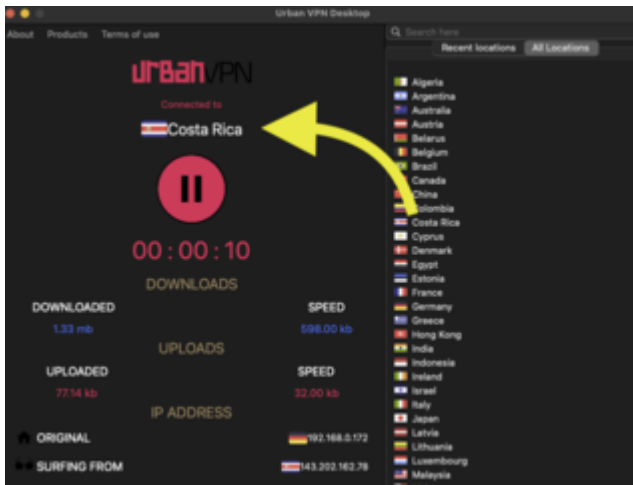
Urban VPN Desktop

About Products Terms of use

URBAN VPN

Connected to

Costa Rica

00 : 00 : 10

DOWNLOADS

DOWNLOADED 1.33 mb

SPEED 598.00 kb

UPLOADS

UPLOADED 77.14 kb

SPEED 32.00 kb

IP ADDRESS

ORIGINAL 192.168.0.172

SURFING FROM 143.202.162.78

Search here

Recent locations All Locations

Algeria
Argentina
Australia
Austria
Belarus
Belgium
Brazil
Canada
China
Colombia
Costa Rica
Cyprus
Denmark
Egypt
Estonia
France
Germany
Greece
Hong Kong
India
Indonesia
Ireland
Israel
Italy
Japan
Latvia
Lithuania
Luxembourg
Malaysia